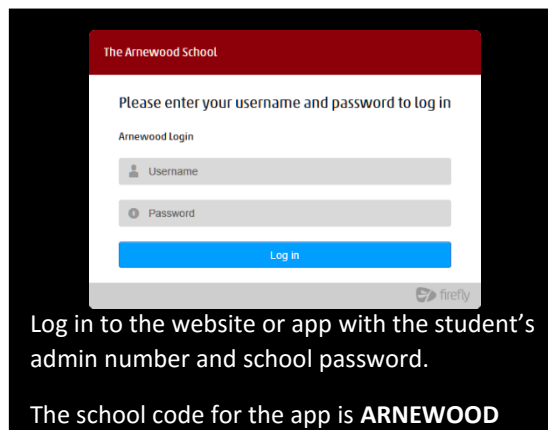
The Arnewood School

Please enter your username and password to log in

Arnewood Login

Username

Password

Log in

firefly

Log in to the website or app with the student's admin number and school password.

The school code for the app is **ARNEWOOD**